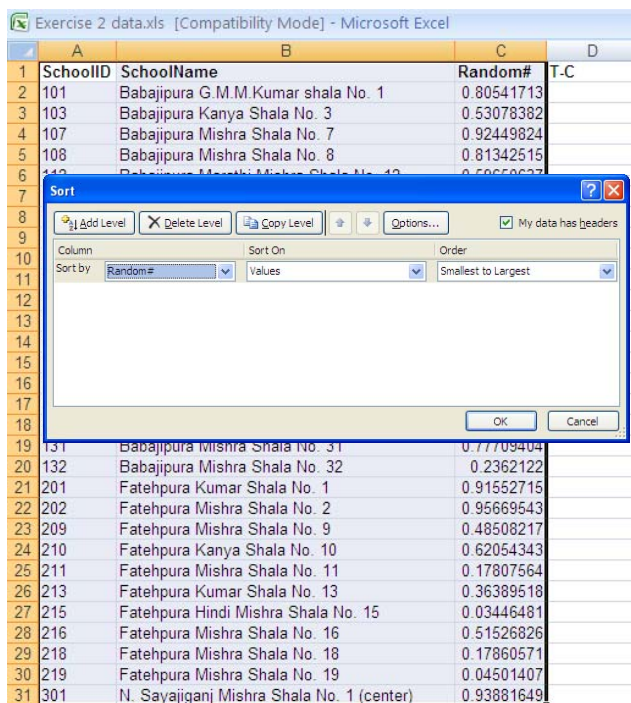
Exercise 2 data.xls [Compatibility Mode] - Microsoft Excel

| | A | B | C | D |
|---|---|---|---|---|
| 1 | SchoolID | SchoolName | Random# | T-C |
| 2 | 101 | Babajipura G.M.M.Kumar shala No. 1 | 0.80541713 | |
| 3 | 103 | Babajipura Kanya Shala No. 3 | 0.53078382 | |
| 4 | 107 | Babajipura Mishra Shala No. 7 | 0.92449824 | |
| 5 | 108 | Babajipura Mishra Shala No. 8 | 0.81342515 | |
| 6 | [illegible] | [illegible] | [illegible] | |
| 7 | | | | |
| 8 | | | | |
| 9 | | | | |
| 10 | | | | |
| 11 | | | | |
| 12 | | | | |
| 13 | | | | |
| 14 | | | | |
| 15 | | | | |
| 16 | | | | |
| 17 | | | | |
| 18 | | | | |
| 19 | 131 | Babajipura Mishra Shala No. 31 | 0.77709404 | |
| 20 | 132 | Babajipura Mishra Shala No. 32 | 0.2362122 | |
| 21 | 201 | Fatehpura Kumar Shala No. 1 | 0.91552715 | |
| 22 | 202 | Fatehpura Mishra Shala No. 2 | 0.95669543 | |
| 23 | 209 | Fatehpura Mishra Shala No. 9 | 0.48508217 | |
| 24 | 210 | Fatehpura Kanya Shala No. 10 | 0.62054343 | |
| 25 | 211 | Fatehpura Mishra Shala No. 11 | 0.17807564 | |
| 26 | 213 | Fatehpura Kumar Shala No. 13 | 0.36389518 | |
| 27 | 215 | Fatehpura Hindi Mishra Shala No. 15 | 0.03446481 | |
| 28 | 216 | Fatehpura Mishra Shala No. 16 | 0.51526826 | |
| 29 | 218 | Fatehpura Mishra Shala No. 18 | 0.17860571 | |
| 30 | 219 | Fatehpura Mishra Shala No. 19 | 0.04501407 | |
| 31 | 301 | N. Sayajiganj Mishra Shala No. 1 (center) | 0.93881649 | |

Sort

Add Level | Delete Level | Copy Level | Options... | My data has headers

| Column | Sort On | Order |
|---|---|---|
| Sort by Random# | Values | Smallest to Largest |

OK | Cancel